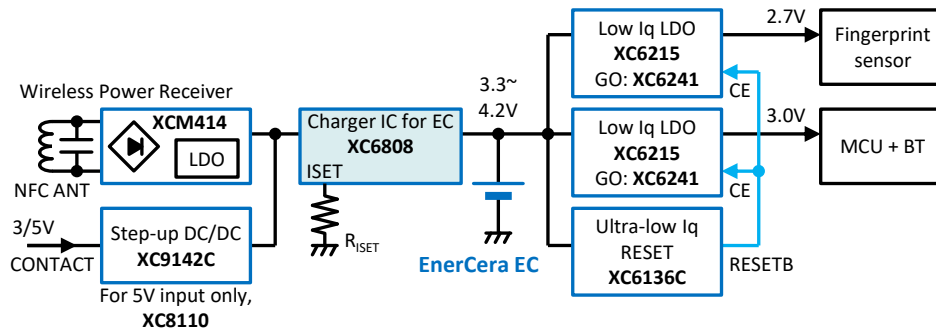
Wireless Power Receiver

XCM414

LDO

NFC ANT

3/5V

CONTACT

Step-up DC/DC
XC9142C

For 5V input only,
XC8110

Charger IC for EC
XC6808
ISET

$R_{ISET}$

3.3~
4.2V

EnerCera EC

Low Iq LDO
XC6215
GO: XC6241

2.7V

Fingerprint sensor

CE

Low Iq LDO
XC6215
GO: XC6241

3.0V

MCU + BT

CE

Ultra-low Iq
RESET
XC6136C

RESETB